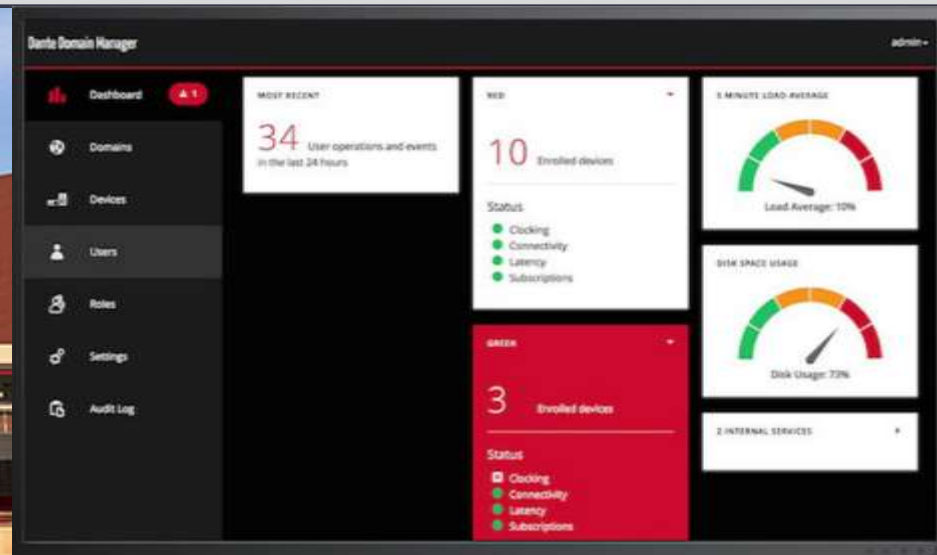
Dante Domain Manager

admin

Dashboard

1

Domains

Devices

Users

Roles

Settings

Audit Log

MOST RECENT

34 User operations and events in the last 24 hours

RED

10 Enrolled devices

Status

Clocking

Connectivity

Latency

Subscriptions

GREEN

3 Enrolled devices

Status

Clocking

Connectivity

Latency

Subscriptions

5 MINUTE LOAD AVERAGE

Load Average: 10%

DISK SPACE USAGE

Disk Usage: 73%

2 INTERNAL SERVICES